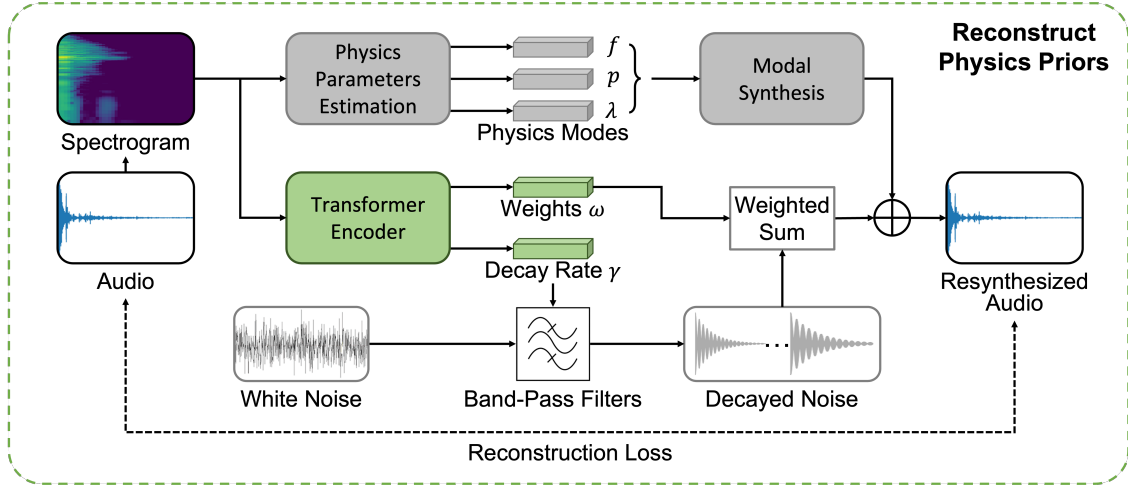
Reconstruct Physics Priors

Physics Parameters Estimation

$f$

$p$

$\lambda$

Physics Modes

Modal Synthesis

Spectrogram

Audio

Transformer Encoder

Weights $\omega$

Decay Rate $\gamma$

Weighted Sum

Resynthesized Audio

White Noise

Band-Pass Filters

Decayed Noise

Reconstruction Loss